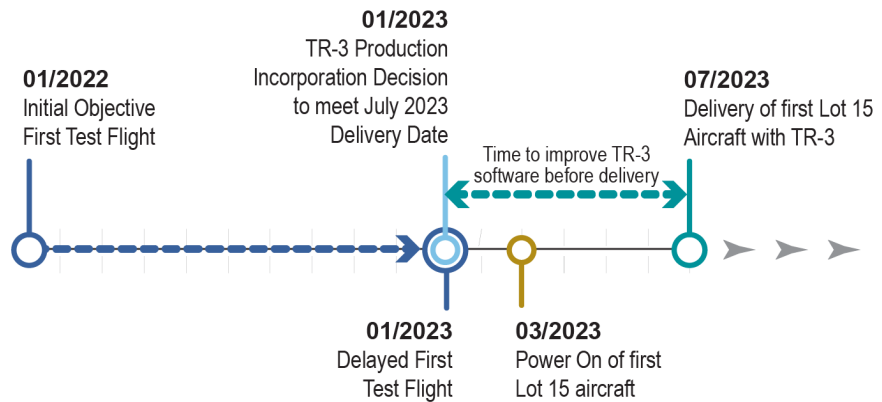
01/2022
Initial Objective
First Test Flight

01/2023
TR-3 Production
Incorporation Decision
to meet July 2023
Delivery Date

07/2023
Delivery of first Lot 15
Aircraft with TR-3

Time to improve TR-3
software before delivery

01/2023
Delayed First
Test Flight

03/2023
Power On of first
Lot 15 aircraft